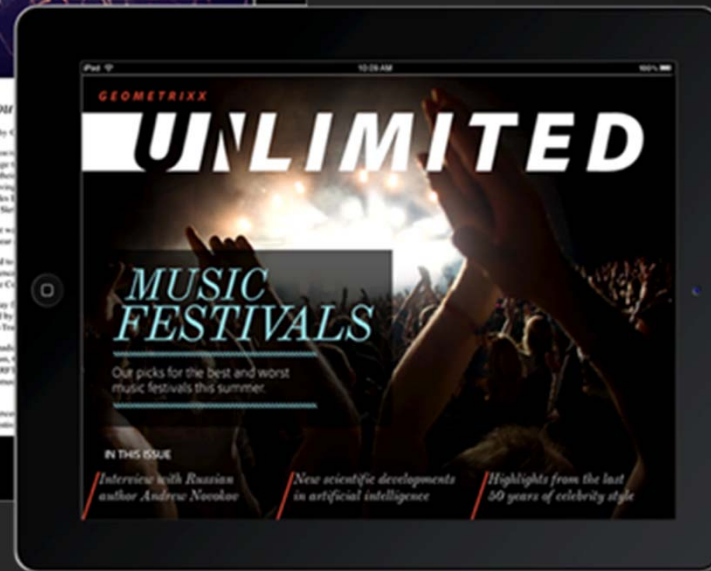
iPad

10:29 AM

100%

GEOMETRIXX

UNLIMITED

MUSIC FESTIVALS

Our picks for the best and worst music festivals this summer.

IN THIS ISSUE

Interview with Russian author Andrew Novakov

New scientific developments in artificial intelligence

Highlights from the last 50 years of celebrity style